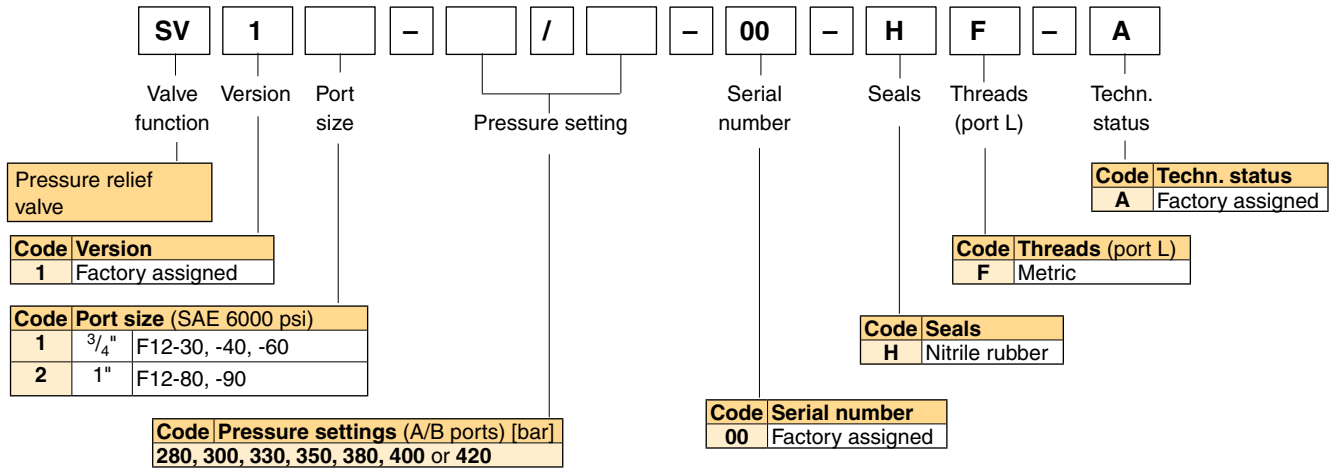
SV | 1 | | – | | / | | – | 00 | – | H | F | – | A

Valve function

Version

Port size

Pressure setting

Serial number

Seals

Threads (port L)

Techn. status

Pressure relief valve

| Code | Version |
|---|---|
| 1 | Factory assigned |

| Code | Port size (SAE 6000 psi) | |
|---|---|---|
| 1 | $^3/_4$" | F12-30, -40, -60 |
| 2 | 1" | F12-80, -90 |

| Code | Pressure settings (A/B ports) [bar] |
|---|---|
| 280, 300, 330, 350, 380, 400 or 420 | |

| Code | Serial number |
|---|---|
| 00 | Factory assigned |

| Code | Seals |
|---|---|
| H | Nitrile rubber |

| Code | Threads (port L) |
|---|---|
| F | Metric |

| Code | Techn. status |
|---|---|
| A | Factory assigned |